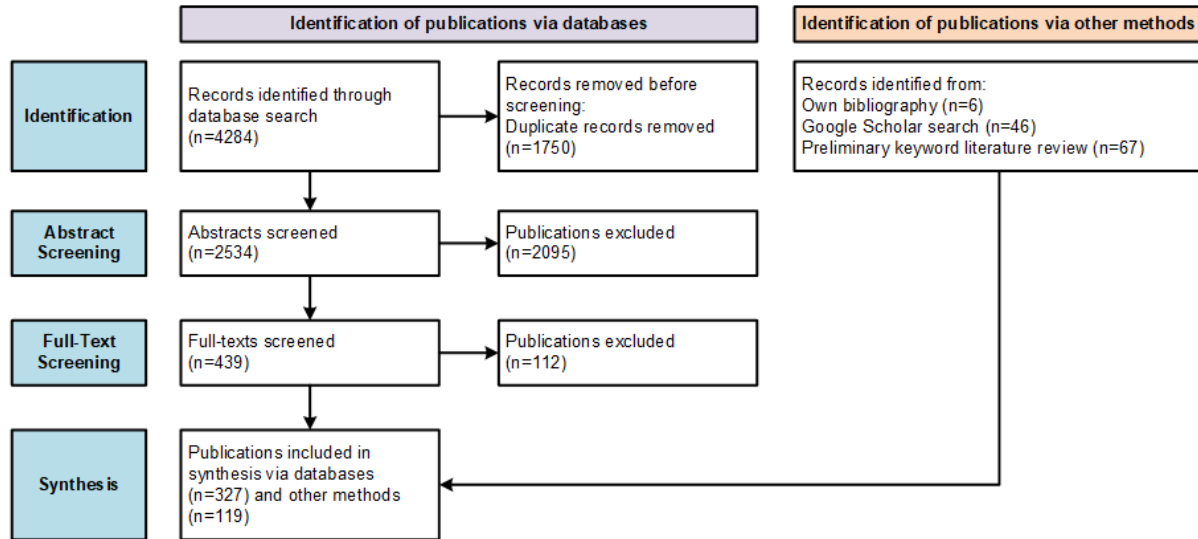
Identification of publications via databases

Identification of publications via other methods

Identification

Records identified through database search (n=4284)

Records removed before screening: Duplicate records removed (n=1750)

Records identified from:
Own bibliography (n=6)
Google Scholar search (n=46)
Preliminary keyword literature review (n=67)

Abstract Screening

Abstracts screened (n=2534)

Publications excluded (n=2095)

Full-Text Screening

Full-texts screened (n=439)

Publications excluded (n=112)

Synthesis

Publications included in synthesis via databases (n=327) and other methods (n=119)